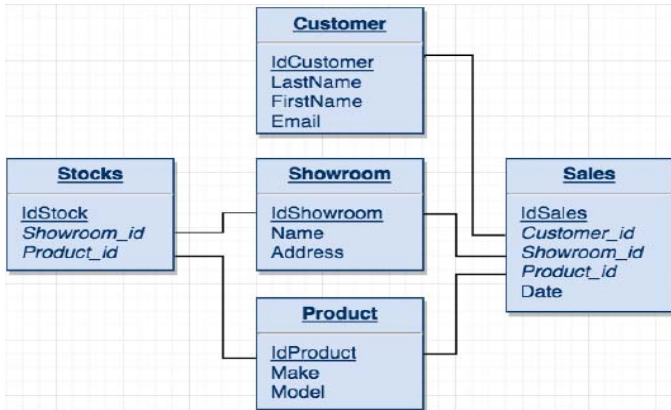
Customer

IdCustomer
LastName
FirstName
Email

Stocks

IdStock
Showroom_id
Product_id

Showroom

IdShowroom
Name
Address

Sales

IdSales
Customer_id
Showroom_id
Product_id
Date

Product

IdProduct
Make
Model